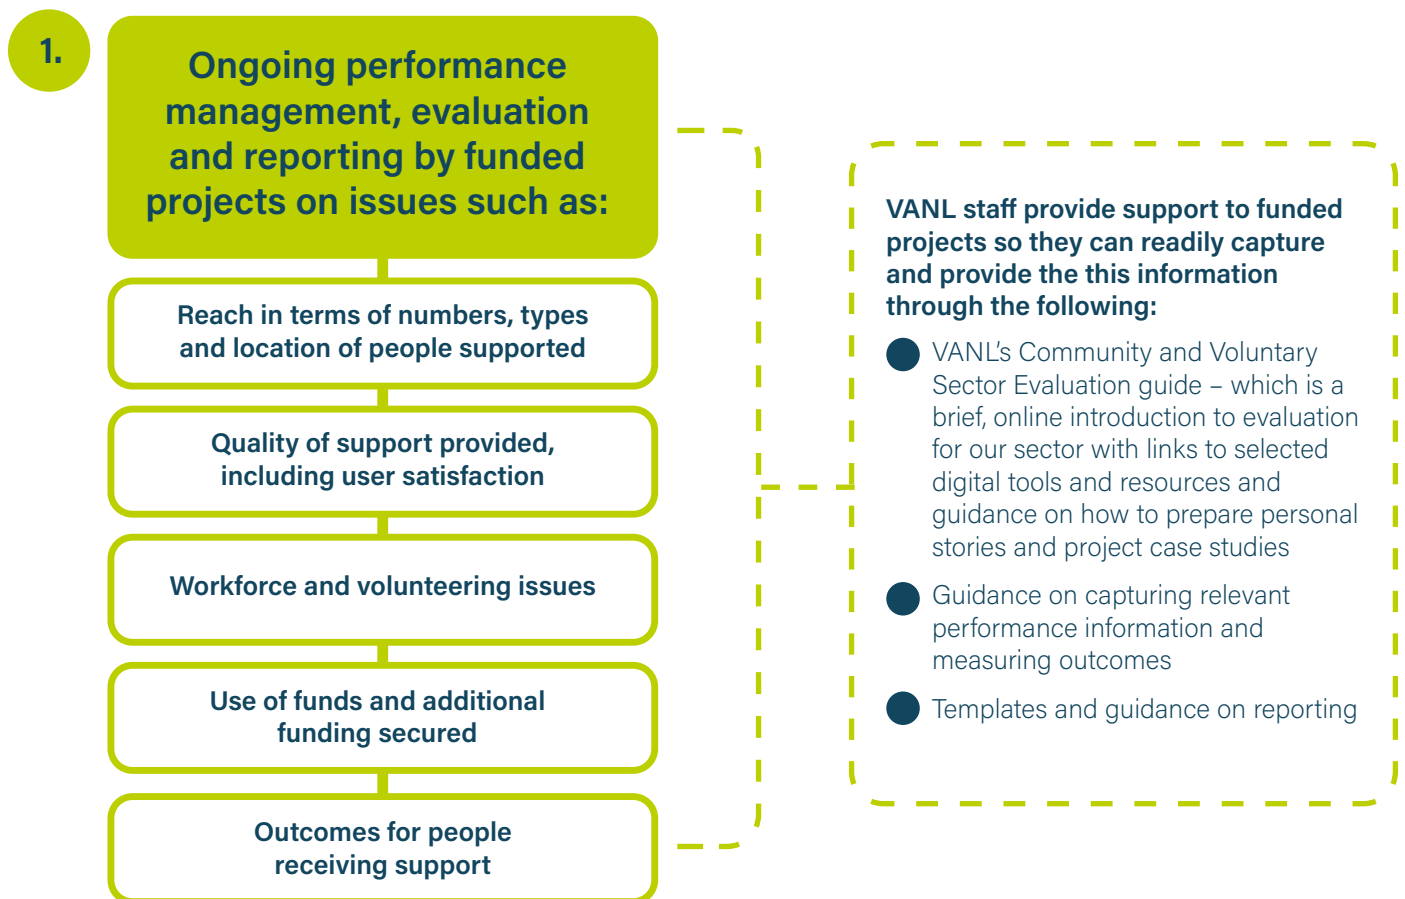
1.

Ongoing performance management, evaluation and reporting by funded projects on issues such as:

Reach in terms of numbers, types and location of people supported

Quality of support provided, including user satisfaction

Workforce and volunteering issues

Use of funds and additional funding secured

Outcomes for people receiving support

VANL staff provide support to funded projects so they can readily capture and provide the this information through the following:

VANL's Community and Voluntary Sector Evaluation guide – which is a brief, online introduction to evaluation for our sector with links to selected digital tools and resources and guidance on how to prepare personal stories and project case studies

Guidance on capturing relevant performance information and measuring outcomes

Templates and guidance on reporting